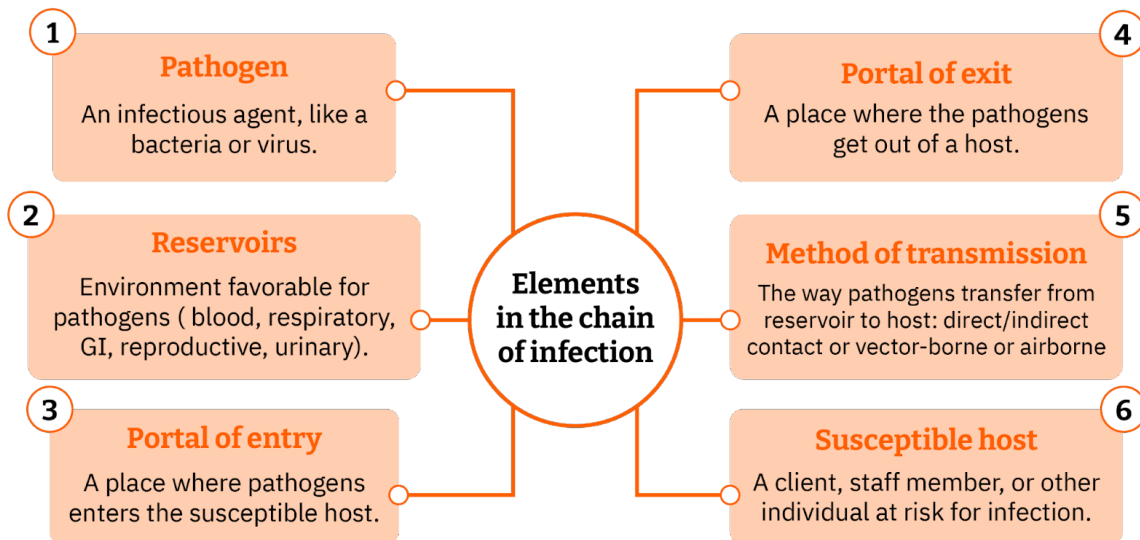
1
Pathogen
An infectious agent, like a bacteria or virus.

2
Reservoirs
Environment favorable for pathogens ( blood, respiratory, GI, reproductive, urinary).

3
Portal of entry
A place where pathogens enters the susceptible host.

Elements in the chain of infection

4
Portal of exit
A place where the pathogens get out of a host.

5
Method of transmission
The way pathogens transfer from reservoir to host: direct/indirect contact or vector-borne or airborne

6
Susceptible host
A client, staff member, or other individual at risk for infection.